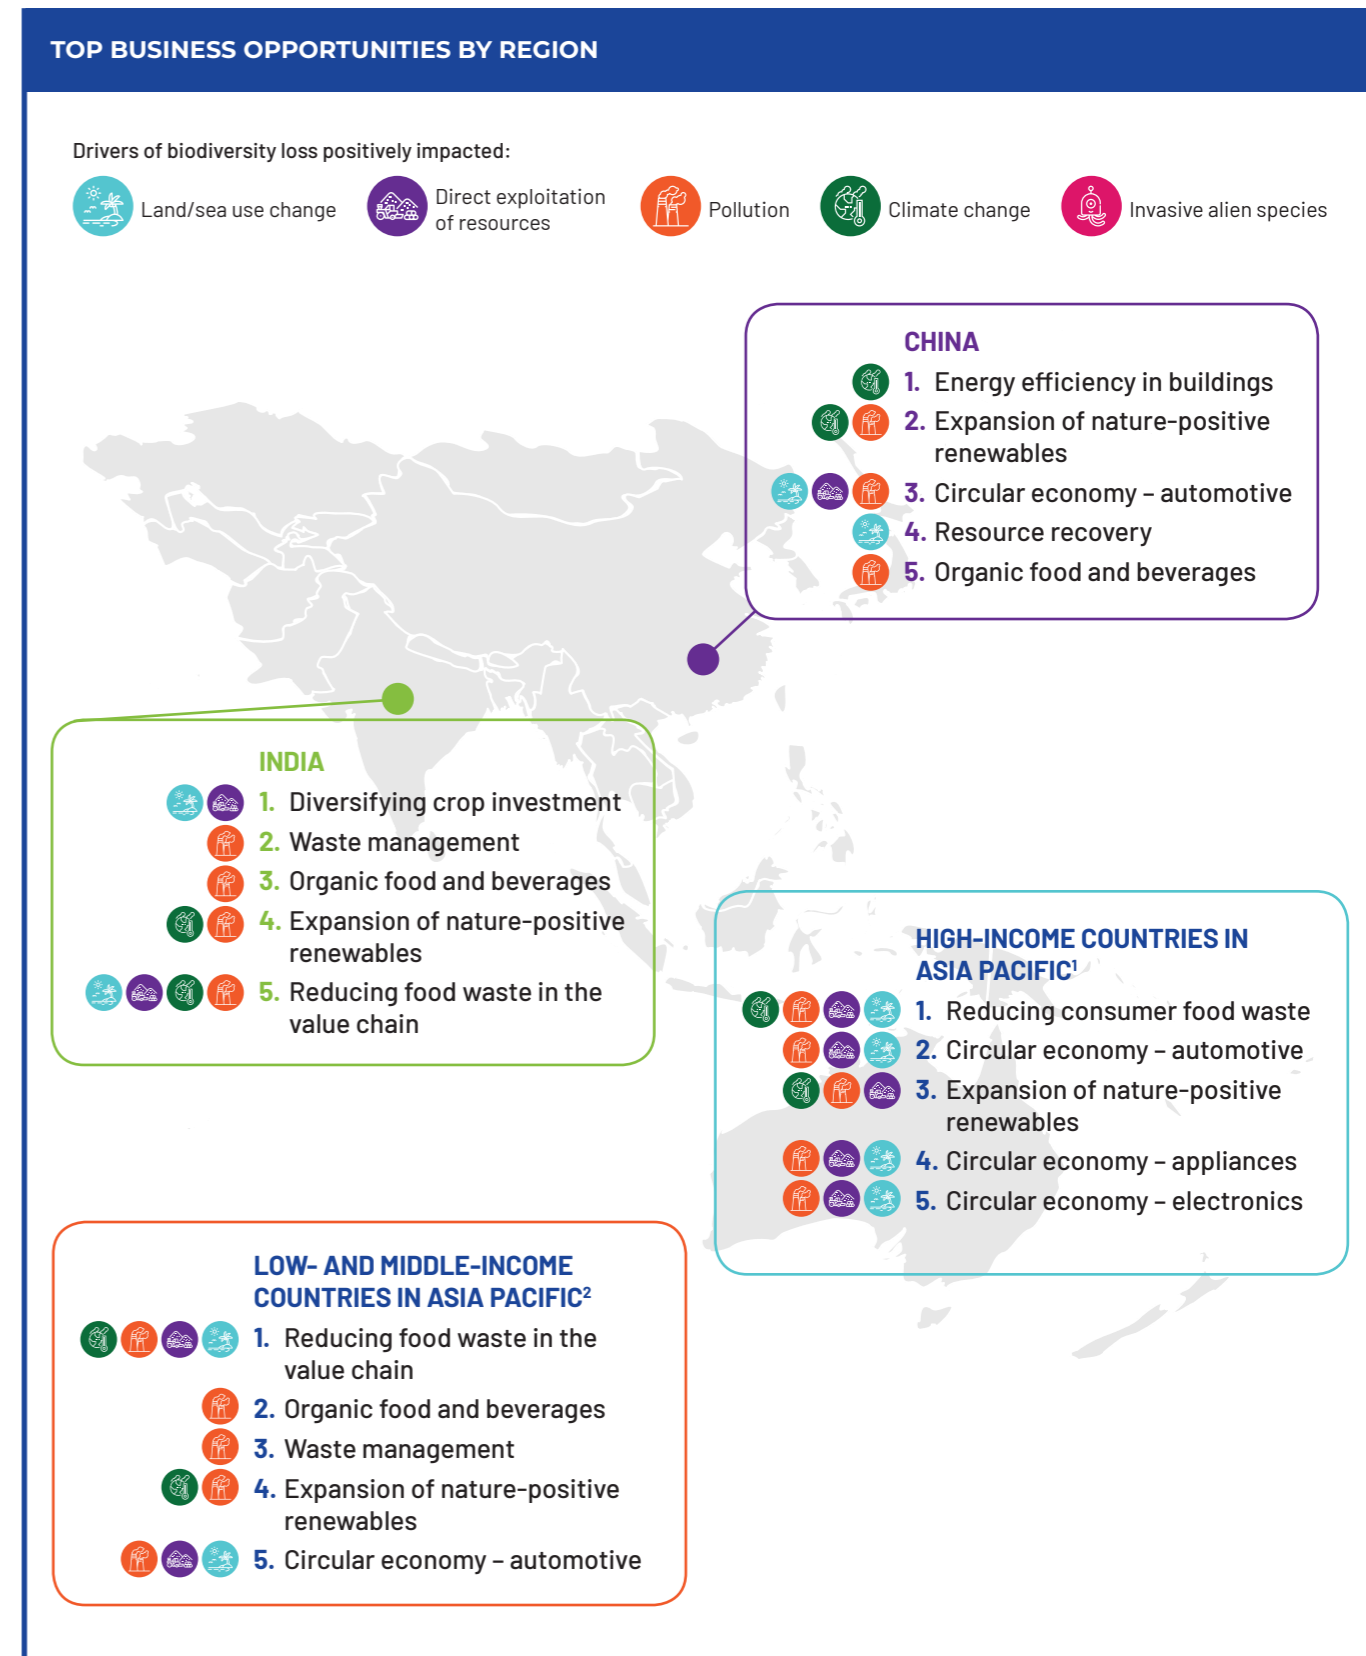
TOP BUSINESS OPPORTUNITIES BY REGION

Drivers of biodiversity loss positively impacted:

Land/sea use change
Direct exploitation of resources
Pollution
Climate change
Invasive alien species

CHINA
1. Energy efficiency in buildings
2. Expansion of nature-positive renewables
3. Circular economy – automotive
4. Resource recovery
5. Organic food and beverages

INDIA
1. Diversifying crop investment
2. Waste management
3. Organic food and beverages
4. Expansion of nature-positive renewables
5. Reducing food waste in the value chain

HIGH-INCOME COUNTRIES IN ASIA PACIFIC$^1$
1. Reducing consumer food waste
2. Circular economy – automotive
3. Expansion of nature-positive renewables
4. Circular economy – appliances
5. Circular economy – electronics

LOW- AND MIDDLE-INCOME COUNTRIES IN ASIA PACIFIC$^2$
1. Reducing food waste in the value chain
2. Organic food and beverages
3. Waste management
4. Expansion of nature-positive renewables
5. Circular economy – automotive